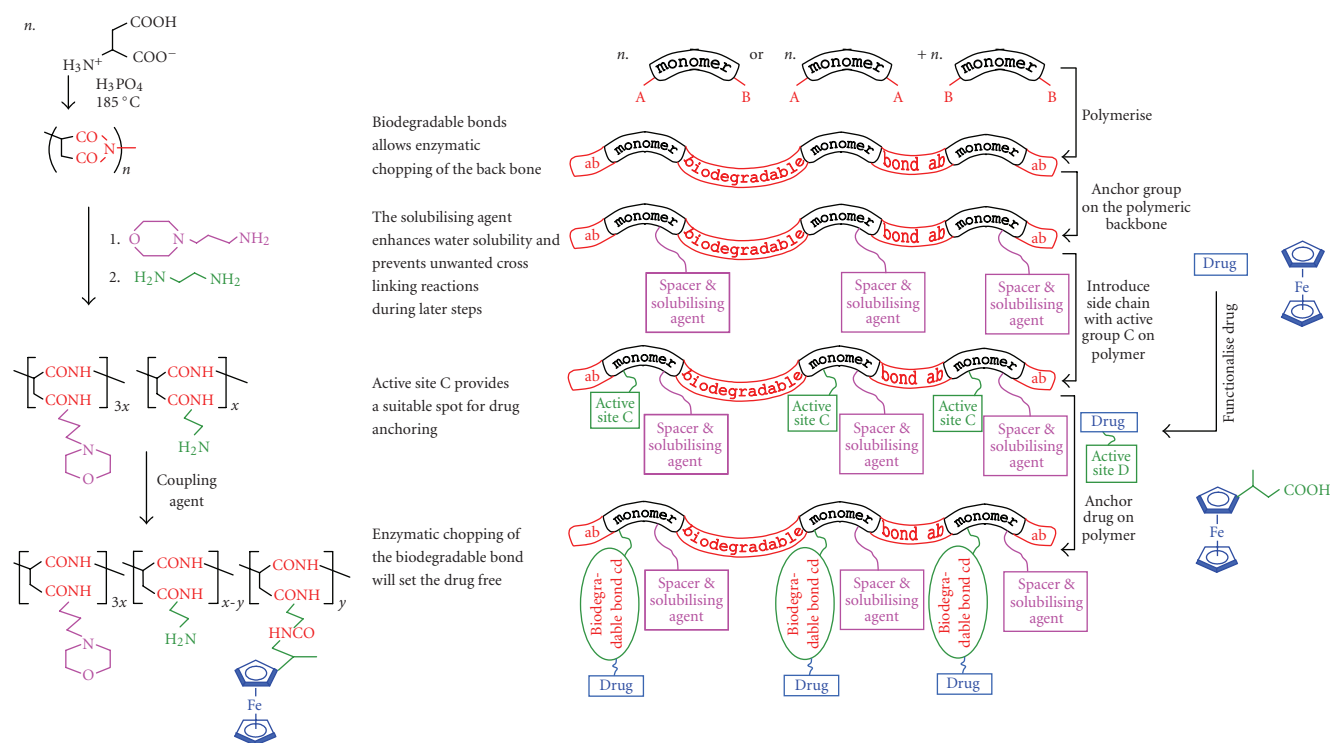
n.
COOH
$H_3N^+$
COO$^-$
$H_3PO_4$
185 °C
CO
N
CO
n

1. O N NH$_2$
2. H$_2$N NH$_2$

CONH
CONH
3x
CONH
CONH
x
N
O
H$_2$N

Coupling agent

CONH
CONH
3x
CONH
CONH
x-y
CONH
CONH
y
N
O
H$_2$N
HNCO
Fe

n. monomer A B or n. monomer A A + n. monomer B B

Polymerise

Biodegradable bonds allows enzymatic chopping of the back bone

ab monomer biodegradable monomer bond ab monomer ab

Anchor group on the polymeric backbone

The solubilising agent enhances water solubility and prevents unwanted cross linking reactions during later steps

ab monomer biodegradable monomer bond ab monomer ab

Spacer & solubilising agent
Spacer & solubilising agent
Spacer & solubilising agent

Introduce side chain with active group C on polymer

Drug
Fe
Functionalise drug

Active site C provides a suitable spot for drug anchoring

ab monomer biodegradable monomer bond ab monomer ab

Active site C
Spacer & solubilising agent
Active site C
Spacer & solubilising agent
Active site C
Spacer & solubilising agent

Drug
Active site D

Anchor drug on polymer

COOH
Fe

Enzymatic chopping of the biodegradable bond will set the drug free

ab monomer biodegradable monomer bond ab monomer ab

Biodegradable bond cd
Spacer & solubilising agent
Biodegradable bond cd
Spacer & solubilising agent
Biodegradable bond cd
Spacer & solubilising agent

Drug
Drug
Drug